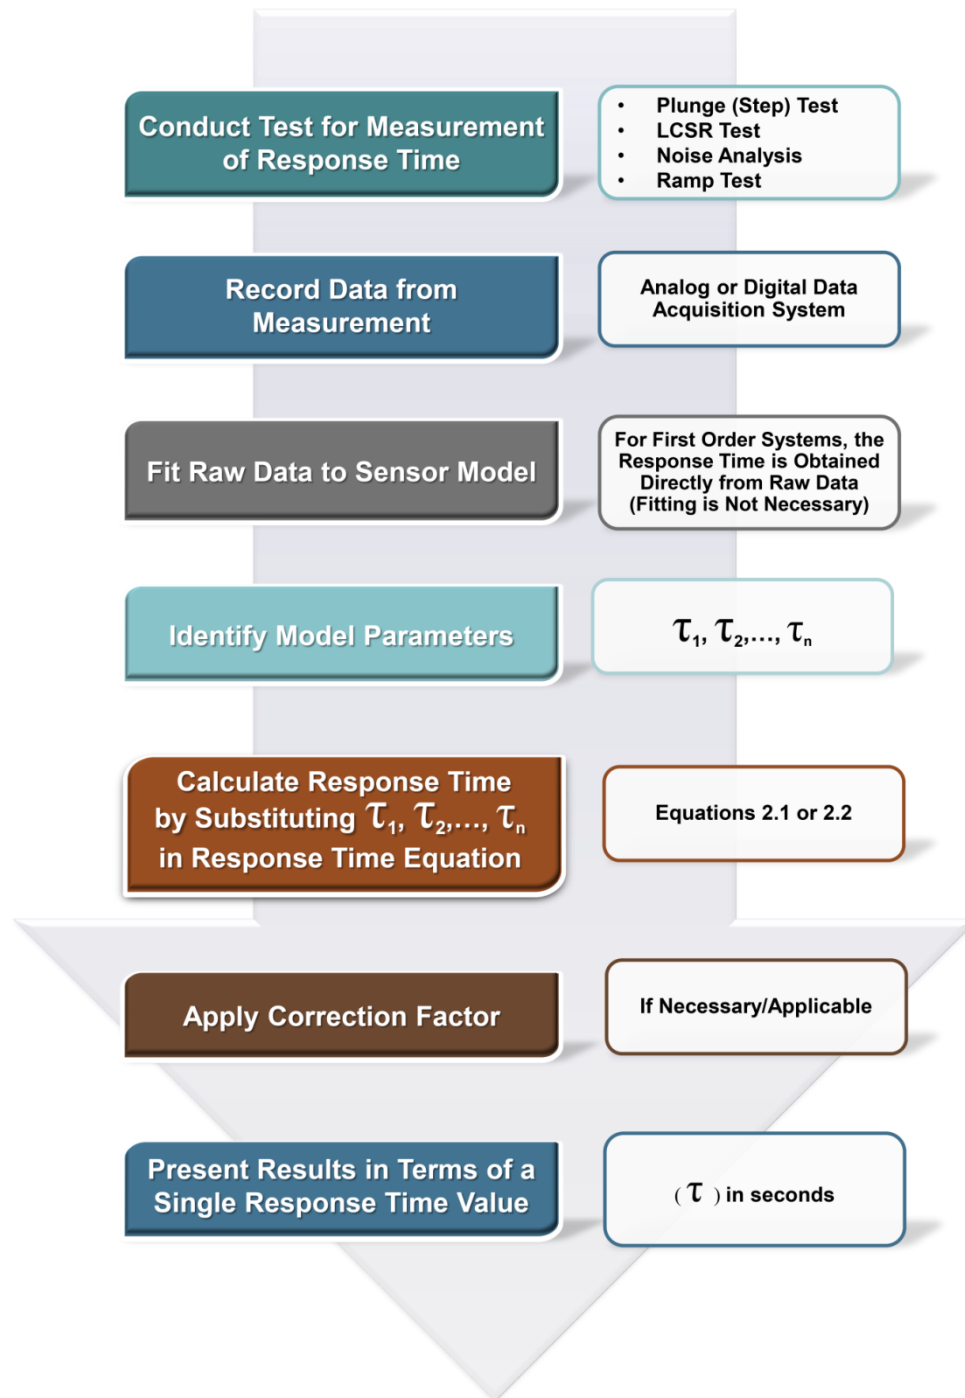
Conduct Test for Measurement of Response Time

- Plunge (Step) Test
- LCSR Test
- Noise Analysis
- Ramp Test

Record Data from Measurement

Analog or Digital Data Acquisition System

Fit Raw Data to Sensor Model

For First Order Systems, the Response Time is Obtained Directly from Raw Data (Fitting is Not Necessary)

Identify Model Parameters

$\tau_1, \tau_2, ..., \tau_n$

Calculate Response Time by Substituting $\tau_1, \tau_2, ..., \tau_n$ in Response Time Equation

Equations 2.1 or 2.2

Apply Correction Factor

If Necessary/Applicable

Present Results in Terms of a Single Response Time Value

( $\tau$ ) in seconds